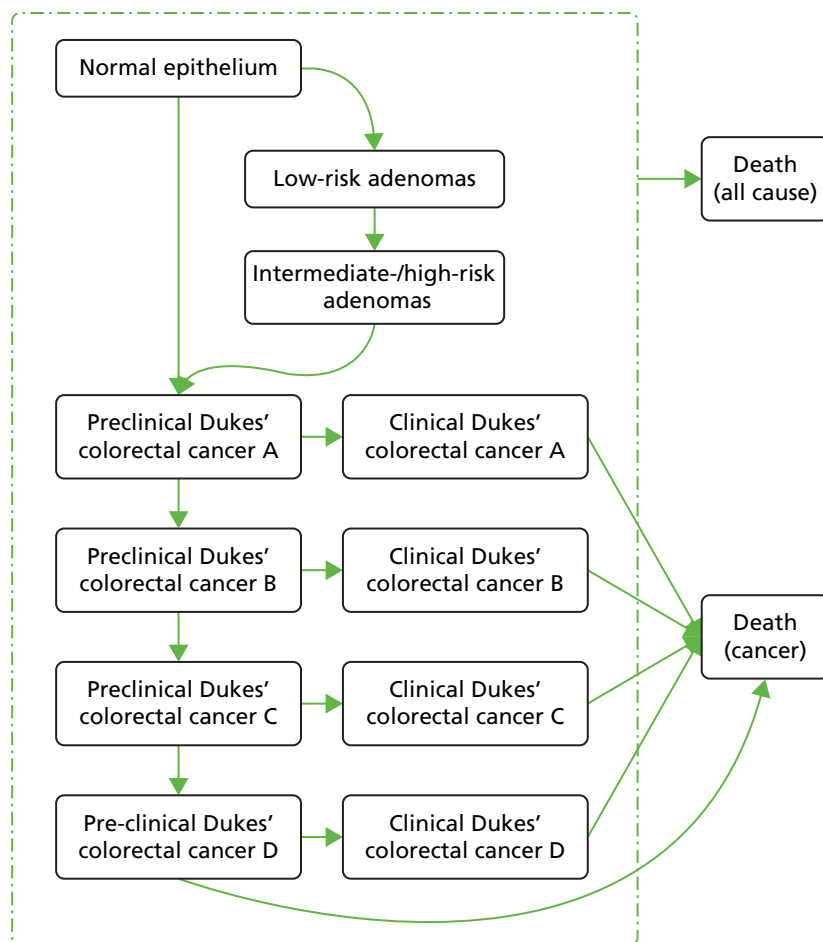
Normal epithelium

Low-risk adenomas

Intermediate-/high-risk adenomas

Death (all cause)

Preclinical Dukes' colorectal cancer A

Clinical Dukes' colorectal cancer A

Preclinical Dukes' colorectal cancer B

Clinical Dukes' colorectal cancer B

Death (cancer)

Preclinical Dukes' colorectal cancer C

Clinical Dukes' colorectal cancer C

Pre-clinical Dukes' colorectal cancer D

Clinical Dukes' colorectal cancer D